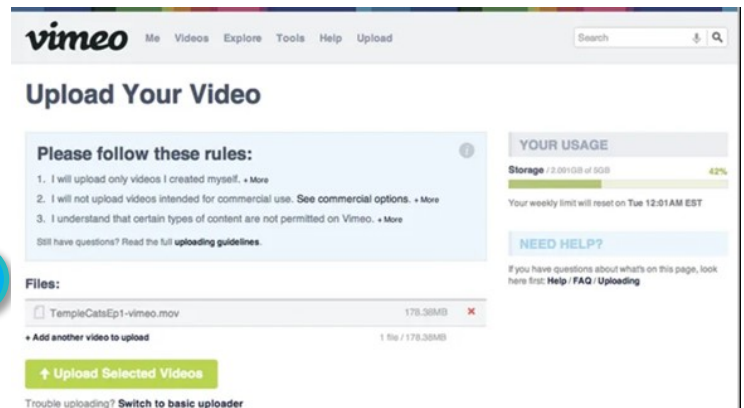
vimeo Me Videos Explore Tools Help Upload

Search

Upload Your Video

Please follow these rules:

1. I will upload only videos I created myself. + More

2. I will not upload videos intended for commercial use. See commercial options. + More

3. I understand that certain types of content are not permitted on Vimeo. + More

Still have questions? Read the full uploading guidelines.

Files:

TempleCatsEp1-vimeo.mov 178.38MB ×

+ Add another video to upload 1 file / 178.38MB

↑ Upload Selected Videos

Trouble uploading? Switch to basic uploader

YOUR USAGE

Storage / 2.061GB of 5GB 42%

Your weekly limit will reset on Tue 12:01AM EST

NEED HELP?

If you have questions about what's on this page, look here first: Help / FAQ / Uploading